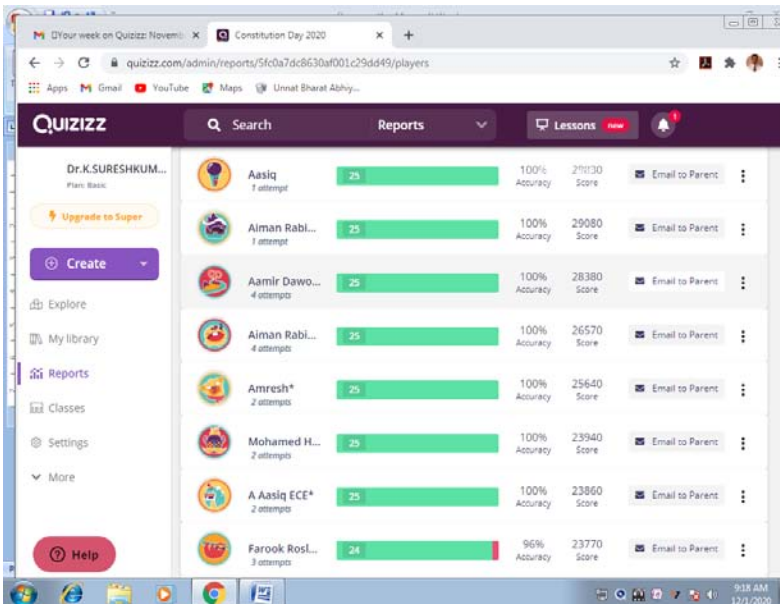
M Your week on Quizizz: Novemb ×
Constitution Day 2020 ×
+
quizizz.com/admin/reports/5fc0a7dc8630af001c29dd49/players
Apps Gmail YouTube Maps Unnat Bharat Abhiy...

QUIZIZZ
Search
Reports
Lessons new

Dr.K.SURESHKUM...
Plan: Basic
Upgrade to Super
Create
Explore
My library
Reports
Classes
Settings
More
Help

| | | | | |
|---|---|---|---|---|
| Aasiq 1 attempt | 25 | 100% Accuracy | 29130 Score | Email to Parent |
| Aiman Rabi... 1 attempt | 25 | 100% Accuracy | 29080 Score | Email to Parent |
| Aamir Dawo... 4 attempts | 25 | 100% Accuracy | 28380 Score | Email to Parent |
| Aiman Rabi... 4 attempts | 25 | 100% Accuracy | 26570 Score | Email to Parent |
| Amresh* 2 attempts | 25 | 100% Accuracy | 25640 Score | Email to Parent |
| Mohamed H... 2 attempts | 25 | 100% Accuracy | 23940 Score | Email to Parent |
| A Aasiq ECE* 2 attempts | 25 | 100% Accuracy | 23860 Score | Email to Parent |
| Farook Rosl... 3 attempts | 24 | 96% Accuracy | 23770 Score | Email to Parent |

9:18 AM
12/1/2020